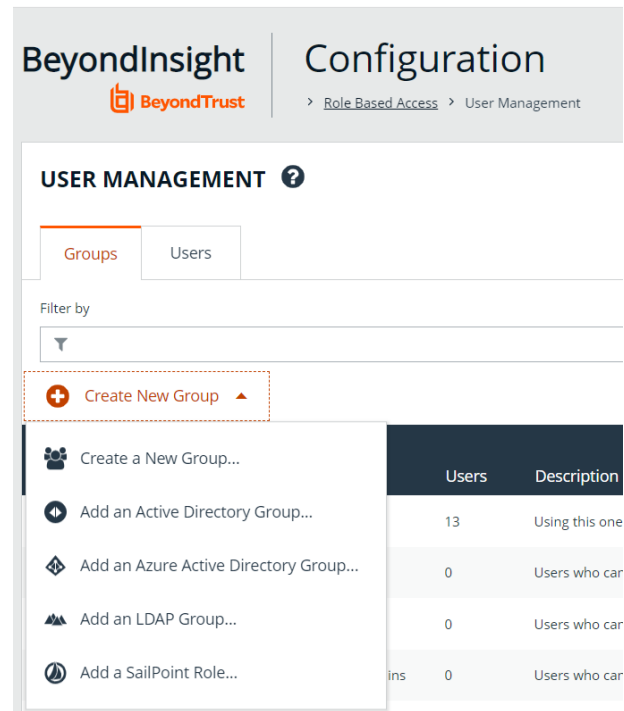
BeyondInsight
BeyondTrust

Configuration

> Role Based Access > User Management

USER MANAGEMENT ?

Groups | Users

Filter by

Create New Group

Create a New Group...

Add an Active Directory Group...

Add an Azure Active Directory Group...

Add an LDAP Group...

Add a SailPoint Role...

| | Users | Description |
|---|---|---|
| | 13 | Using this one |
| | 0 | Users who car |
| | 0 | Users who car |
| ins | 0 | Users who car |